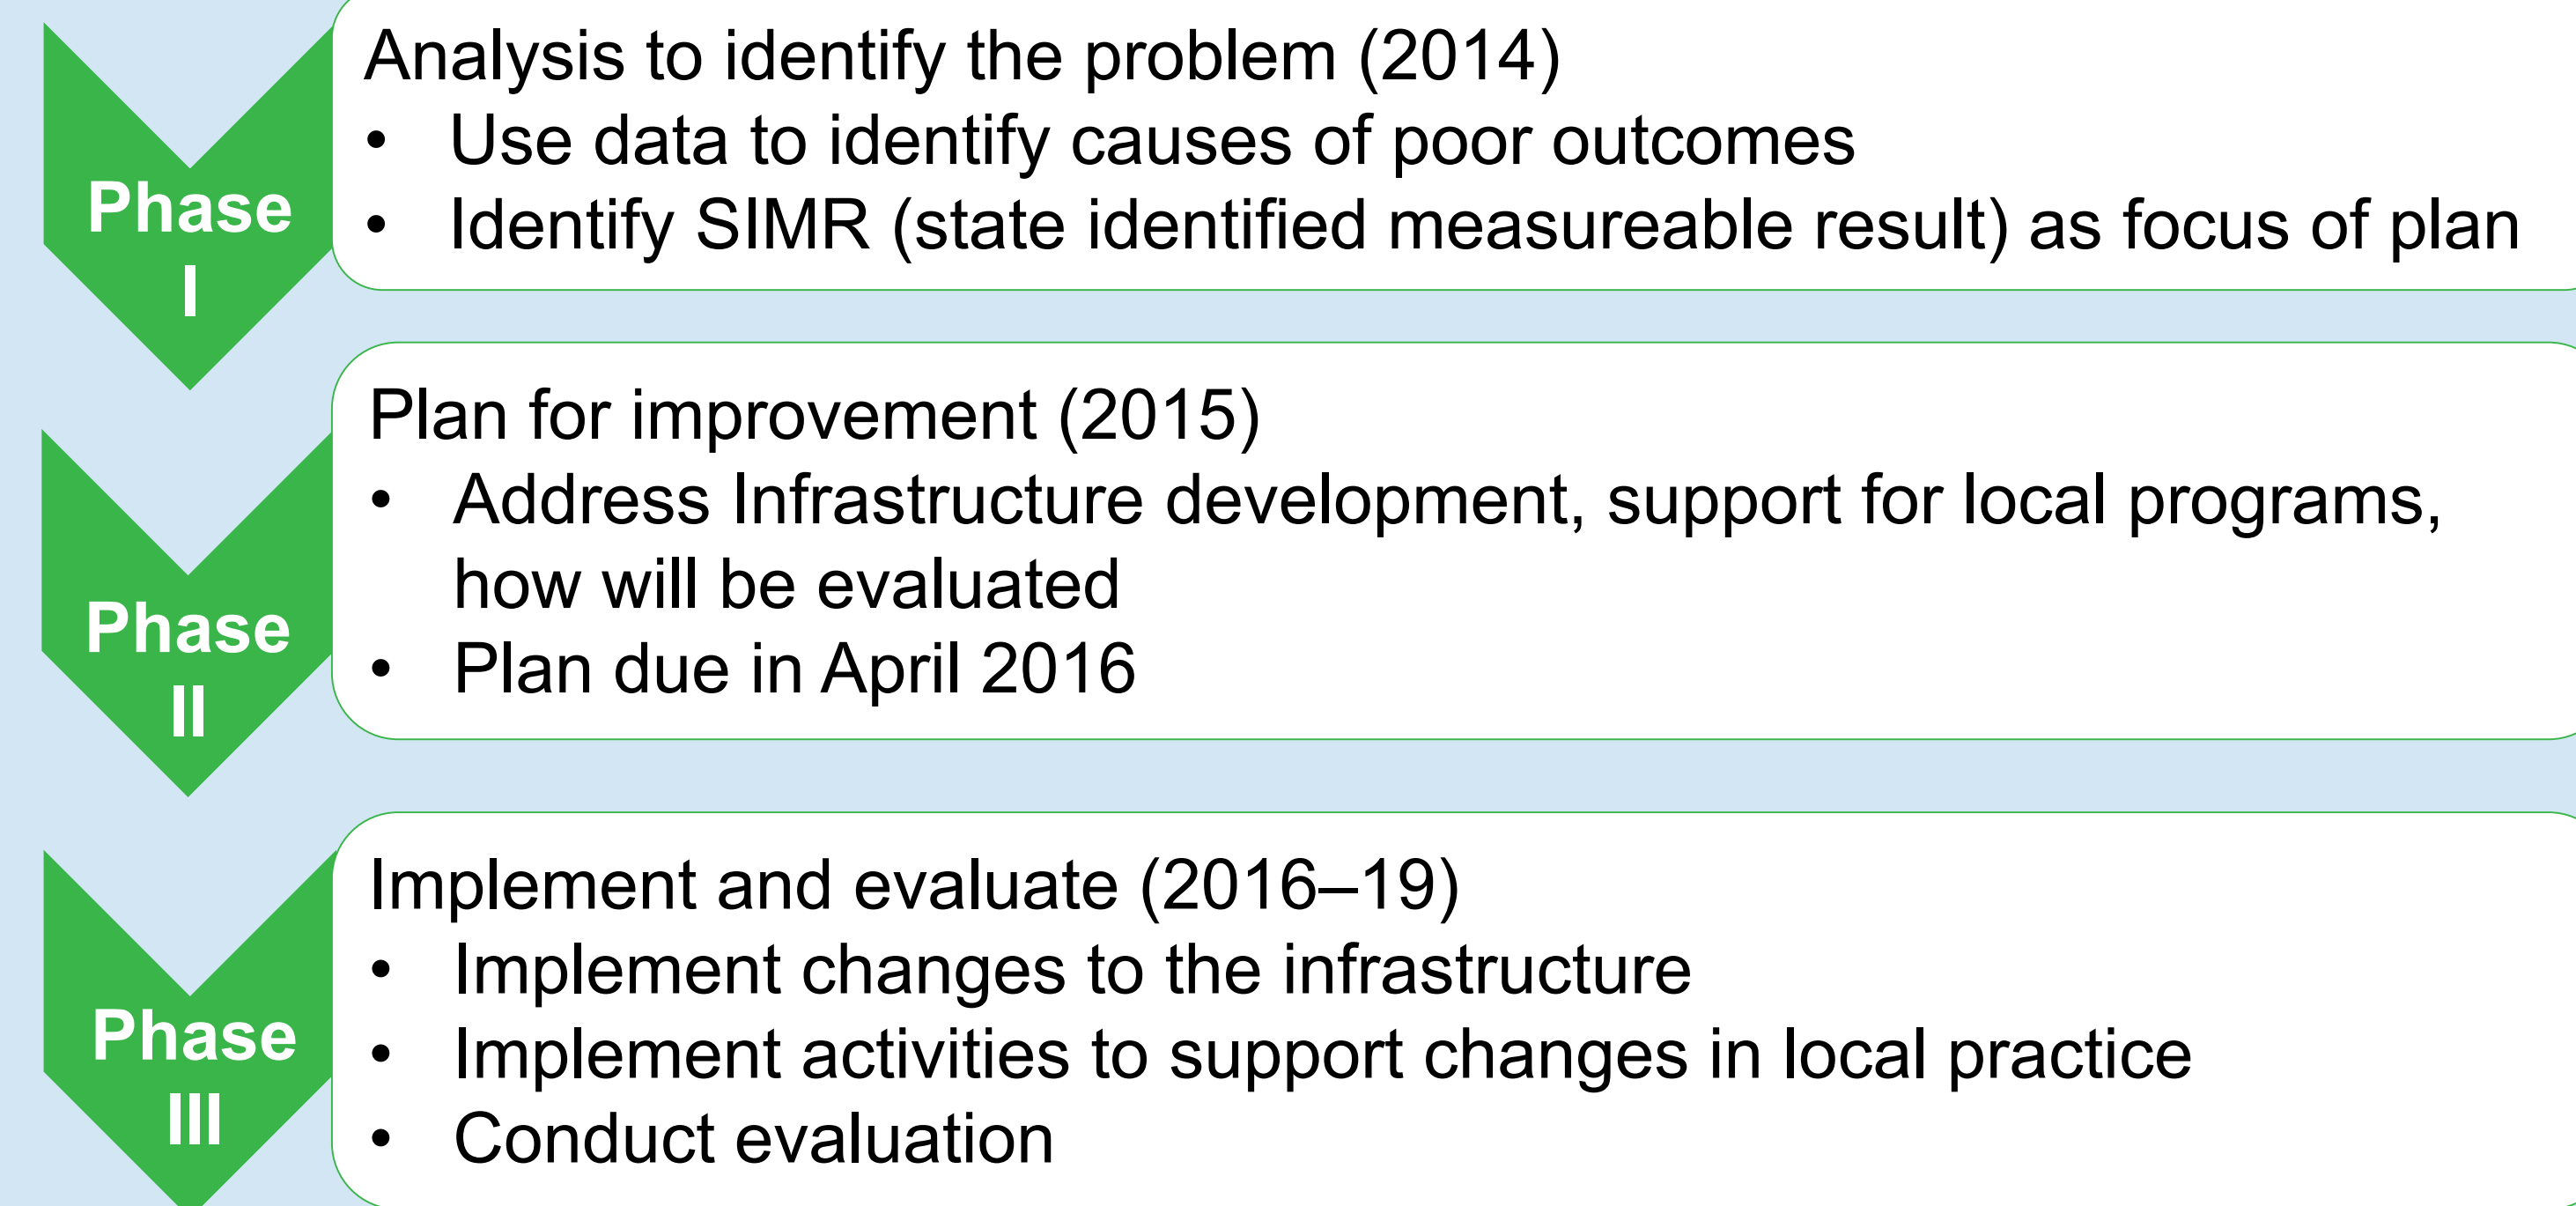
Phase I

Analysis to identify the problem (2014)

- Use data to identify causes of poor outcomes
- Identify SIMR (state identified measureable result) as focus of plan

Phase II

Plan for improvement (2015)

- Address Infrastructure development, support for local programs, how will be evaluated
- Plan due in April 2016

Phase III

Implement and evaluate (2016–19)

- Implement changes to the infrastructure
- Implement activities to support changes in local practice
- Conduct evaluation